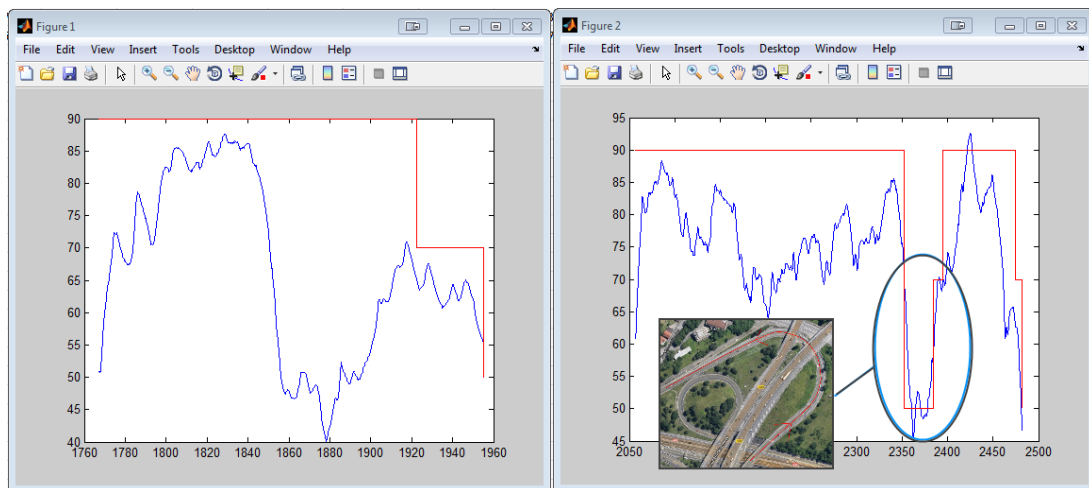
Figure 1
File Edit View Insert Tools Desktop Window Help

90
85
80
75
70
65
60
55
50
45
40
1760 1780 1800 1820 1840 1860 1880 1900 1920 1940 1960

Figure 2
File Edit View Insert Tools Desktop Window Help

95
90
85
80
75
70
65
60
55
50
45
2050 2300 2350 2400 2450 2500